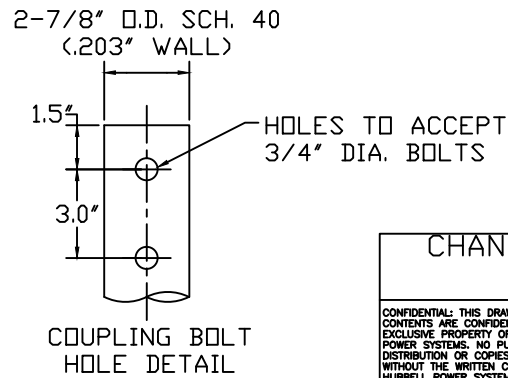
2-7/8" O.D. SCH. 40
(.203" WALL)

1.5"

3.0"

HOLES TO ACCEPT
3/4" DIA. BOLTS

COUPLING BOLT
HOLE DETAIL

CHAN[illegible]

CONFIDENTIAL: THIS DRAW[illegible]
CONTENTS ARE CONFIDEN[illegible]
EXCLUSIVE PROPERTY OF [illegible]
POWER SYSTEMS. NO PU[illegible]
DISTRIBUTION OR COPIES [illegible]
WITHOUT THE WRITTEN C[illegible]
HUBBELL POWER SYSTEM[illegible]